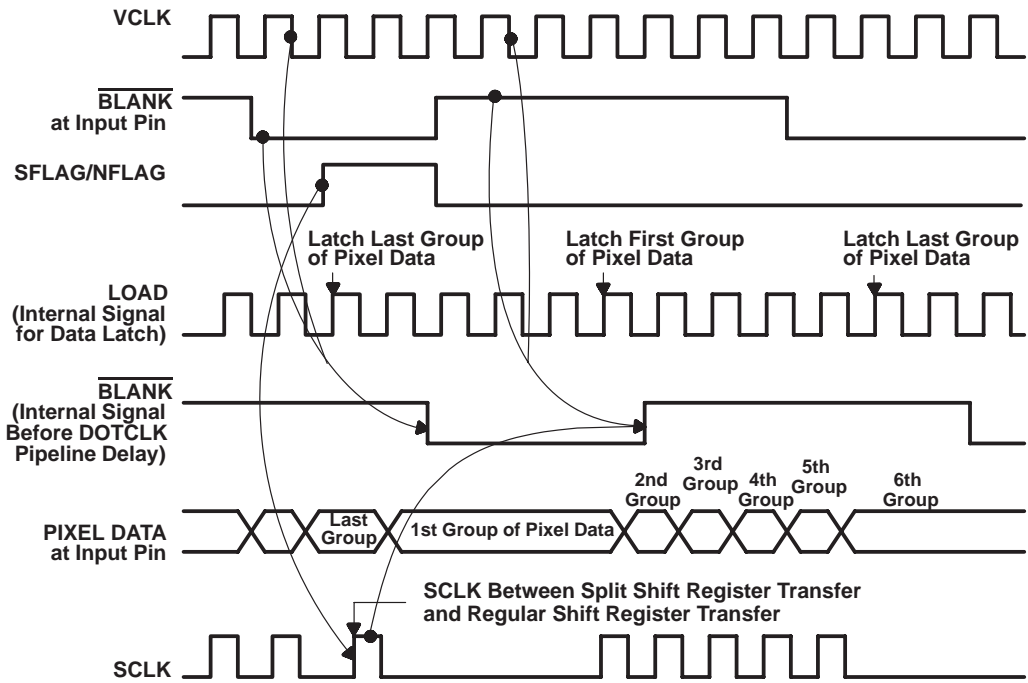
VCLK

$\overline{\text{BLANK}}$ at Input Pin

SFLAG/NFLAG

Latch Last Group of Pixel Data

Latch First Group of Pixel Data

Latch Last Group of Pixel Data

LOAD (Internal Signal for Data Latch)

$\overline{\text{BLANK}}$ (Internal Signal Before DOTCLK Pipeline Delay)

2nd Group

3rd Group

4th Group

5th Group

6th Group

PIXEL DATA at Input Pin

Last Group

1st Group of Pixel Data

SCLK Between Split Shift Register Transfer and Regular Shift Register Transfer

SCLK